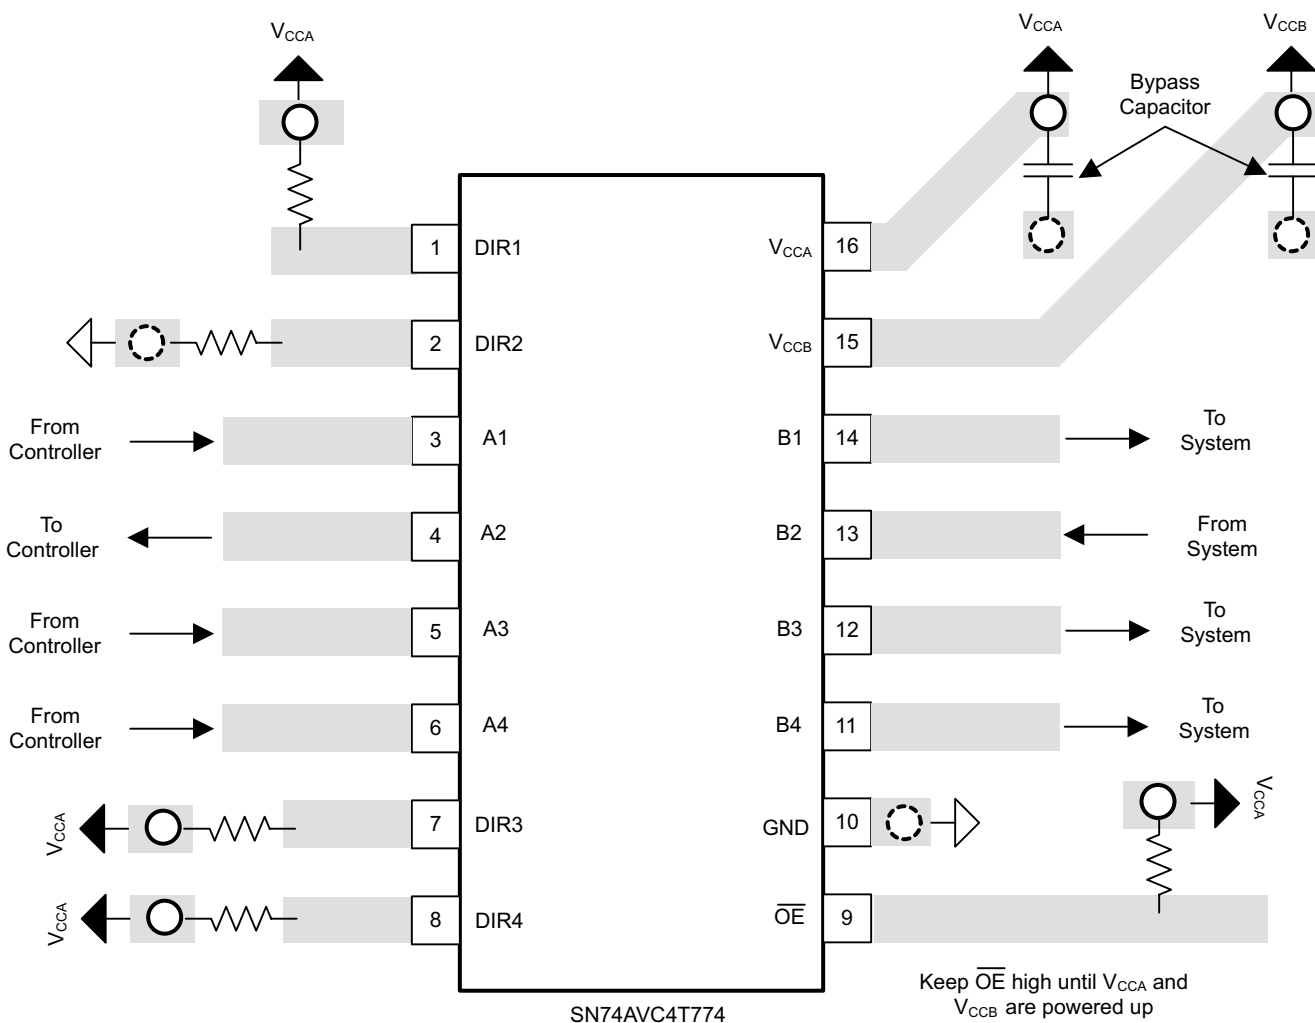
$V_{CCA}$

$V_{CCA}$

$V_{CCB}$

Bypass Capacitor

1 DIR1

$V_{CCA}$ 16

2 DIR2

$V_{CCB}$ 15

From Controller

3 A1

B1 14

To System

To Controller

4 A2

B2 13

From System

From Controller

5 A3

B3 12

To System

From Controller

6 A4

B4 11

To System

$V_{CCA}$

$V_{CCA}$

7 DIR3

GND 10

$V_{CCA}$

8 DIR4

$\overline{OE}$ 9

SN74AVC4T774

Keep $\overline{OE}$ high until $V_{CCA}$ and $V_{CCB}$ are powered up